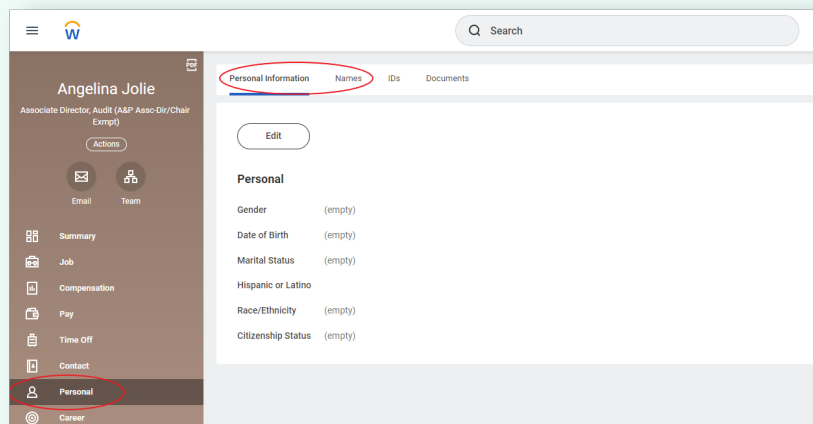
W

Search

PDF

Angelina Jolie

Associate Director, Audit (A&P Assc-Dir/Chair Exmpt)

Actions

Email

Team

Summary

Job

Compensation

Pay

Time Off

Contact

Personal

Career

Personal Information

Names

IDs

Documents

Edit

Personal

| | |
|---|---|
| Gender | (empty) |
| Date of Birth | (empty) |
| Marital Status | (empty) |
| Hispanic or Latino | |
| Race/Ethnicity | (empty) |
| Citizenship Status | (empty) |